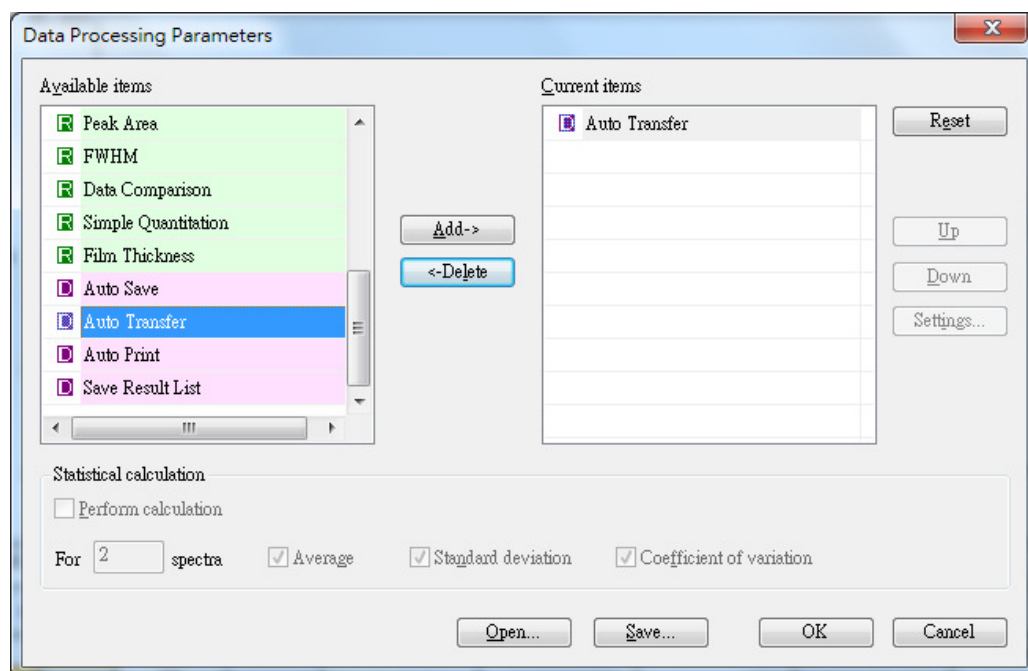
Data Processing Parameters

Available items

R Peak Area
R FWHM
R Data Comparison
R Simple Quantitation
R Film Thickness
D Auto Save
D Auto Transfer
D Auto Print
D Save Result List

Add->
<-Delete

Current items

D Auto Transfer

Reset
Up
Down
Settings...

Statistical calculation

Perform calculation

For 2 spectra Average Standard deviation Coefficient of variation

Open... Save... OK Cancel